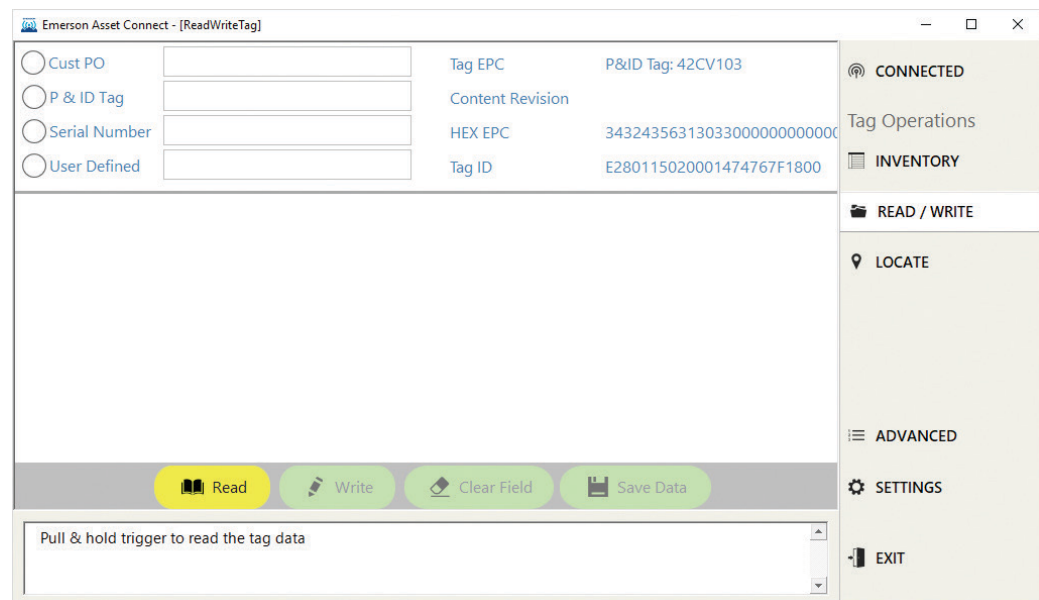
Emerson Asset Connect - [ReadWriteTag]

Cust PO
P & ID Tag
Serial Number
User Defined

Tag EPC
Content Revision
HEX EPC
Tag ID

P&ID Tag: 42CV103

343243563130330000000000000
E280115020001474767F1800

Read
Write
Clear Field
Save Data

Pull & hold trigger to read the tag data

CONNECTED
Tag Operations
INVENTORY
READ / WRITE
LOCATE
ADVANCED
SETTINGS
EXIT